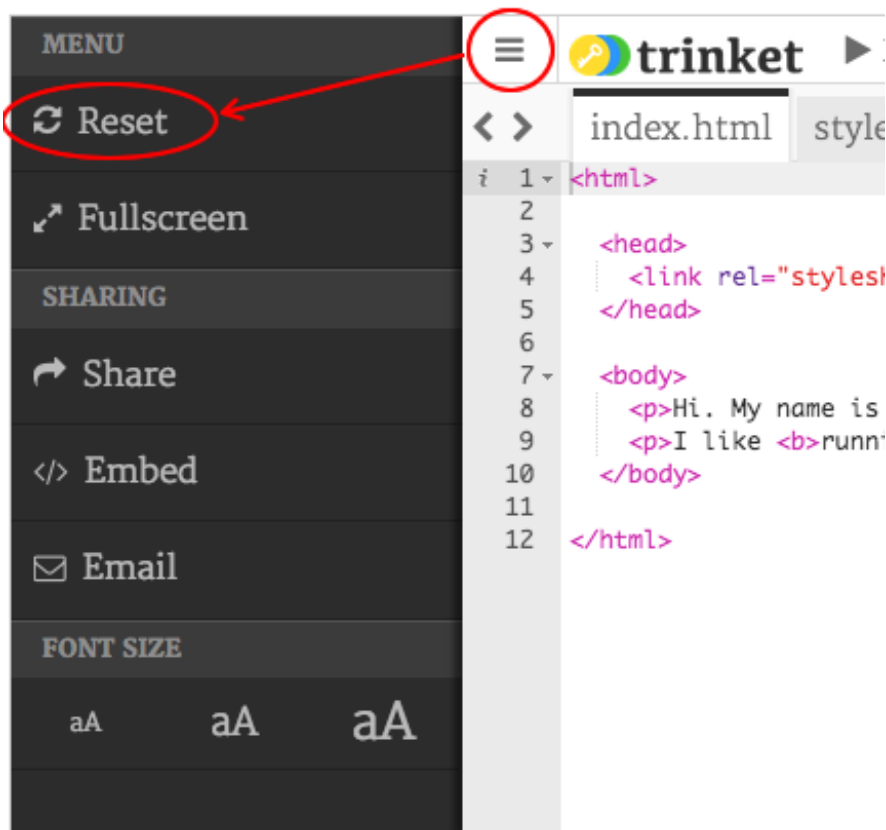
MENU

Reset

Fullscreen

SHARING

Share

Embed

Email

FONT SIZE

aA aA aA

trinket

index.html style

1 <html>
2
3 <head>
4 <link rel="stylesh
5 </head>
6
7 <body>
8 <p>Hi. My name is
9 <p>I like <b>runn
10 </body>
11
12 </html>